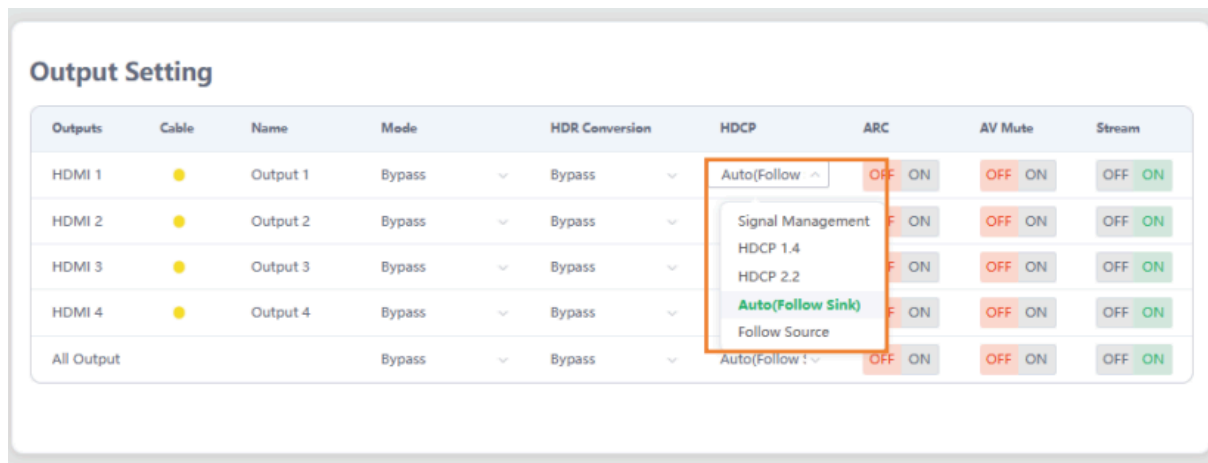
Output Setting

| Outputs | Cable | Name | Mode | HDR Conversion | HDCP | ARC | AV Mute | Stream |
|---|---|---|---|---|---|---|---|---|
| HDMI 1 | | Output 1 | Bypass | Bypass | Auto(Follow | OFF ON | OFF ON | OFF ON |
| HDMI 2 | | Output 2 | Bypass | Bypass | | F ON | OFF ON | OFF ON |
| HDMI 3 | | Output 3 | Bypass | Bypass | | F ON | OFF ON | OFF ON |
| HDMI 4 | | Output 4 | Bypass | Bypass | | F ON | OFF ON | OFF ON |
| All Output | | | Bypass | Bypass | Auto(Follow S | OFF ON | OFF ON | OFF ON |

Signal Management
HDCP 1.4
HDCP 2.2
Auto(Follow Sink)
Follow Source